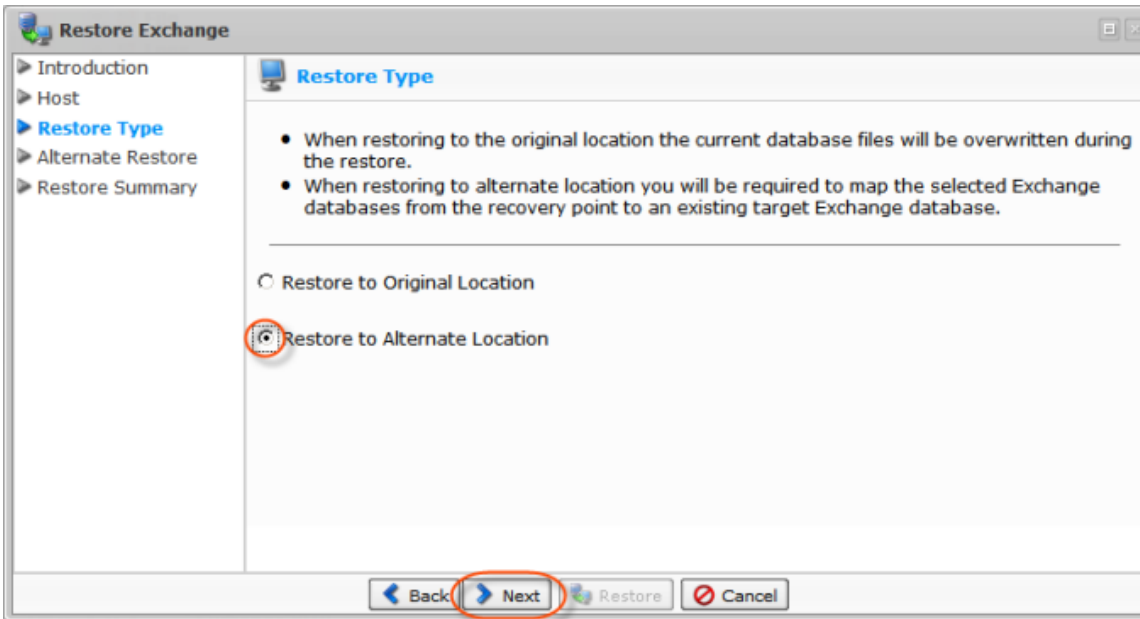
Restore Exchange

Introduction
Host
Restore Type
Alternate Restore
Restore Summary

Restore Type

• When restoring to the original location the current database files will be overwritten during the restore.
• When restoring to alternate location you will be required to map the selected Exchange databases from the recovery point to an existing target Exchange database.

Restore to Original Location

Restore to Alternate Location

Back Next Restore Cancel